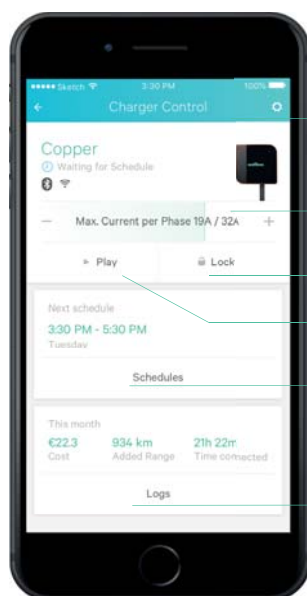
••••• Sketch 3:30 PM 100%

←  Charger Control

Copper
Waiting for Schedule

— Max. Current per Phase 19A / 32A +

▸ Play    🔒 Lock

Next schedule
3:30 PM - 5:30 PM
Tuesday

Schedules

This month
€22.3 Cost
934 km Added Range
21h 22m Time connected

Logs